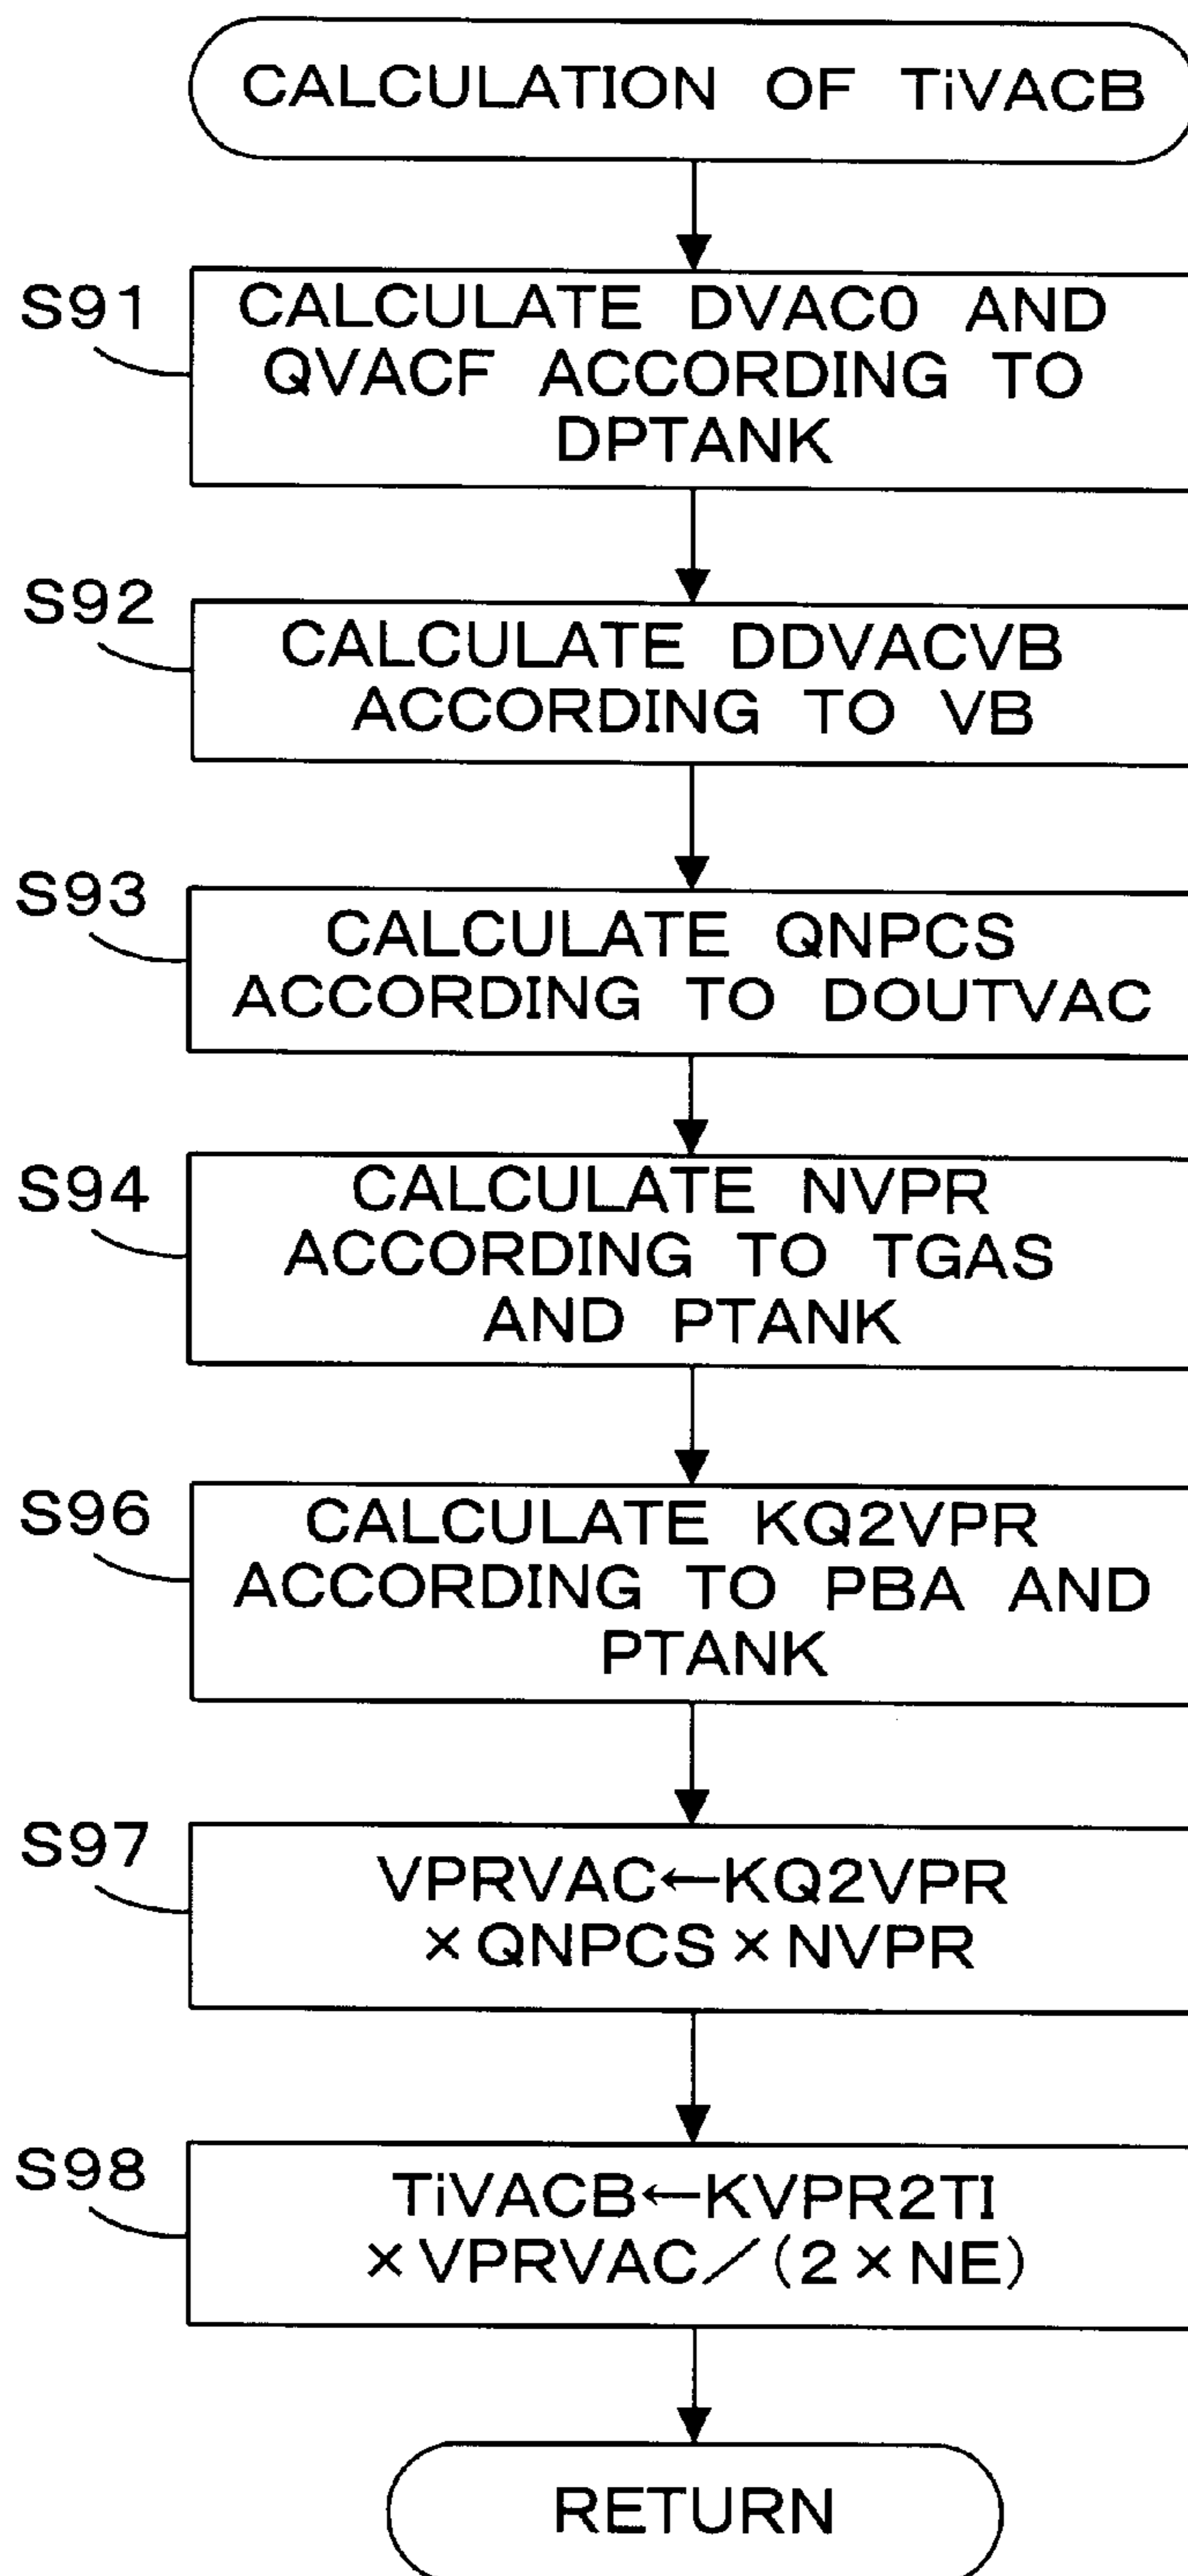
CALCULATION OF TiVACB

S91
CALCULATE DVAC0 AND QVACF ACCORDING TO DPTANK

S92
CALCULATE DDVACVB ACCORDING TO VB

S93
CALCULATE QNPCS ACCORDING TO DOUTVAC

S94
CALCULATE NVPR ACCORDING TO TGAS AND PTANK

S96
CALCULATE KQ2VPR ACCORDING TO PBA AND PTANK

S97
VPRVAC←KQ2VPR ×QNPCS×NVPR

S98
TiVACB←KVPR2TI ×VPRVAC／(2×NE)

RETURN